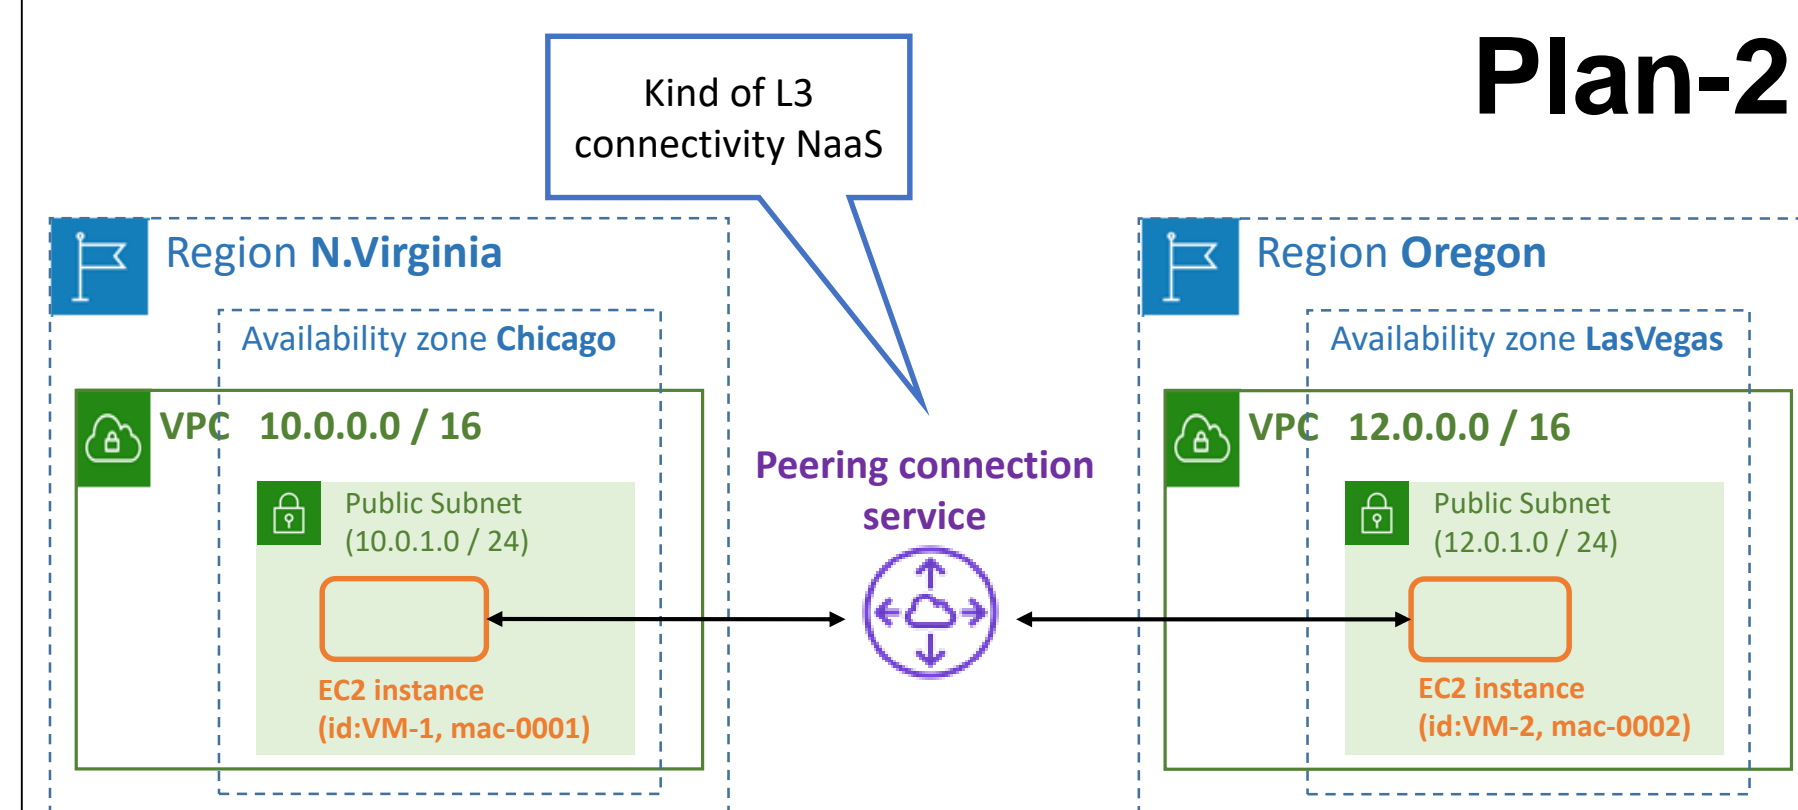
Plan-2

Kind of L3 connectivity NaaS

Region N.Virginia

Availability zone Chicago

VPC 10.0.0.0 / 16

Public Subnet (10.0.1.0 / 24)

EC2 instance (id:VM-1, mac-0001)

Peering connection service

Region Oregon

Availability zone LasVegas

VPC 12.0.0.0 / 16

Public Subnet (12.0.1.0 / 24)

EC2 instance (id:VM-2, mac-0002)